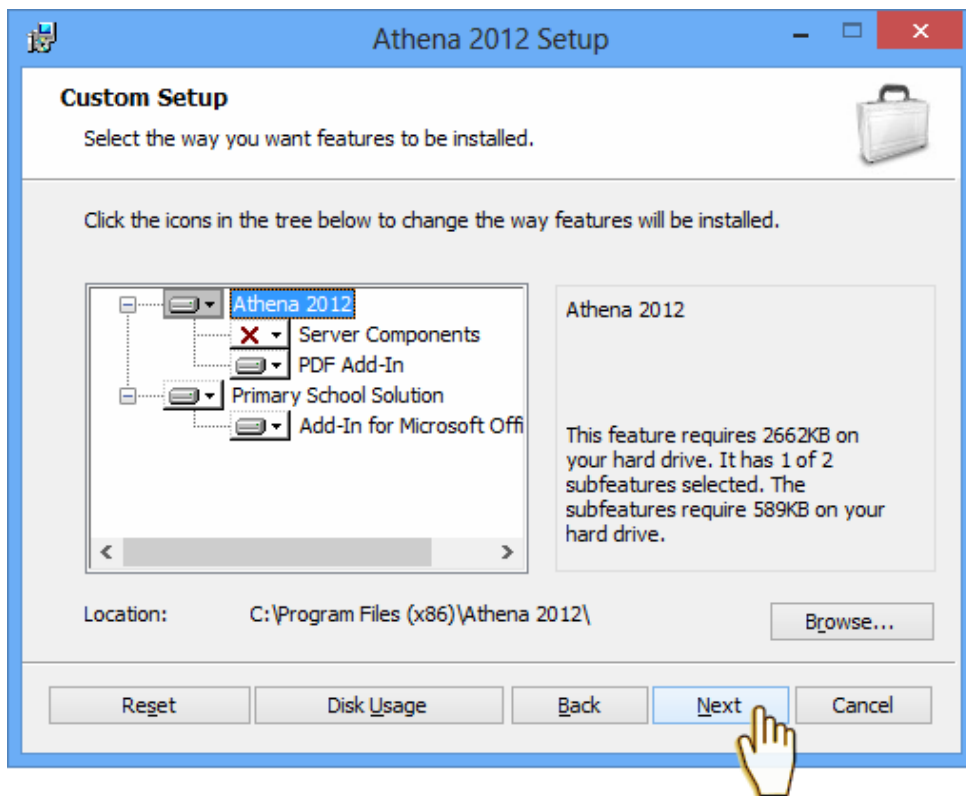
Athena 2012 Setup

Custom Setup

Select the way you want features to be installed.

Click the icons in the tree below to change the way features will be installed.

Athena 2012
Server Components
PDF Add-In
Primary School Solution
Add-In for Microsoft Offi

Athena 2012

This feature requires 2662KB on your hard drive. It has 1 of 2 subfeatures selected. The subfeatures require 589KB on your hard drive.

Location: C:\Program Files (x86)\Athena 2012\

Browse...

Reset
Disk Usage
Back
Next
Cancel